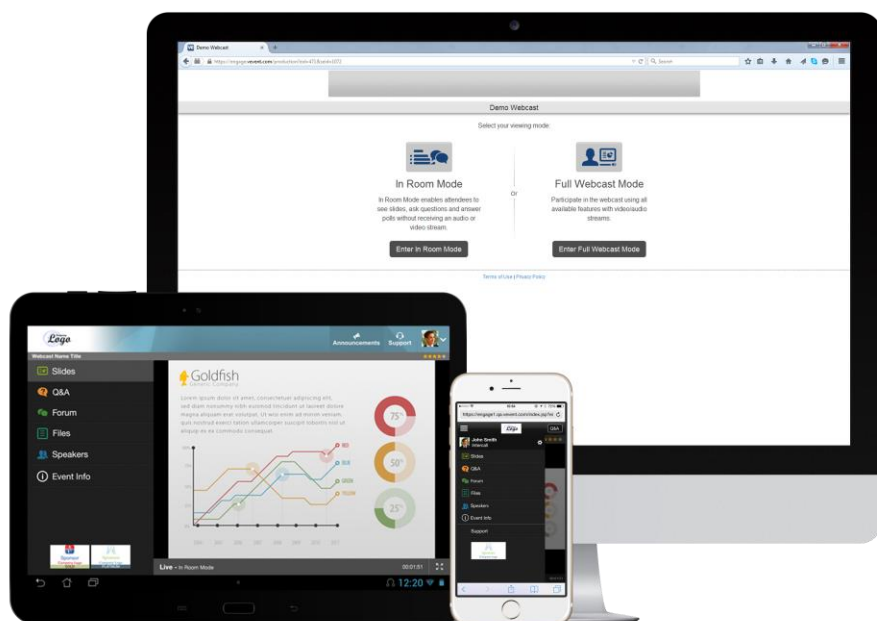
Demo Webcast

https://engage.vevent.com/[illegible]

Demo Webcast

Select your viewing mode:

In Room Mode

In Room Mode enables attendees to see slides, ask questions and answer polls without receiving an audio or video stream.

Enter In Room Mode

or

Full Webcast Mode

Participate in the webcast using all available features with video/audio streams.

Enter Full Webcast Mode

Terms of Use | Privacy Policy

Logo

Webcast Name Title

Announcements

Support

Slides

Q&A

Forum

Files

Speakers

Event Info

Goldfish

Generic Company

Lorem ipsum dolor sit amet, consectetuer adipiscing elit, sed diam nonummy nibh euismod tincidunt ut laoreet dolore magna aliquam erat volutpat. Ut wisi enim ad minim veniam, quis nostrud exerci tation ullamcorper suscipit lobortis nisl ut aliquip ex ea commodo consequat.

RED

BLUE

GREEN

YELLOW

75%

50%

25%

Live - In Room Mode

00:01:51

12:20

https://engage1.qa.vevent.com/index.jsp?ei

Logo

Q&A

John Smith

Slides

Q&A

Forum

Files

Speakers

Event Info

Support